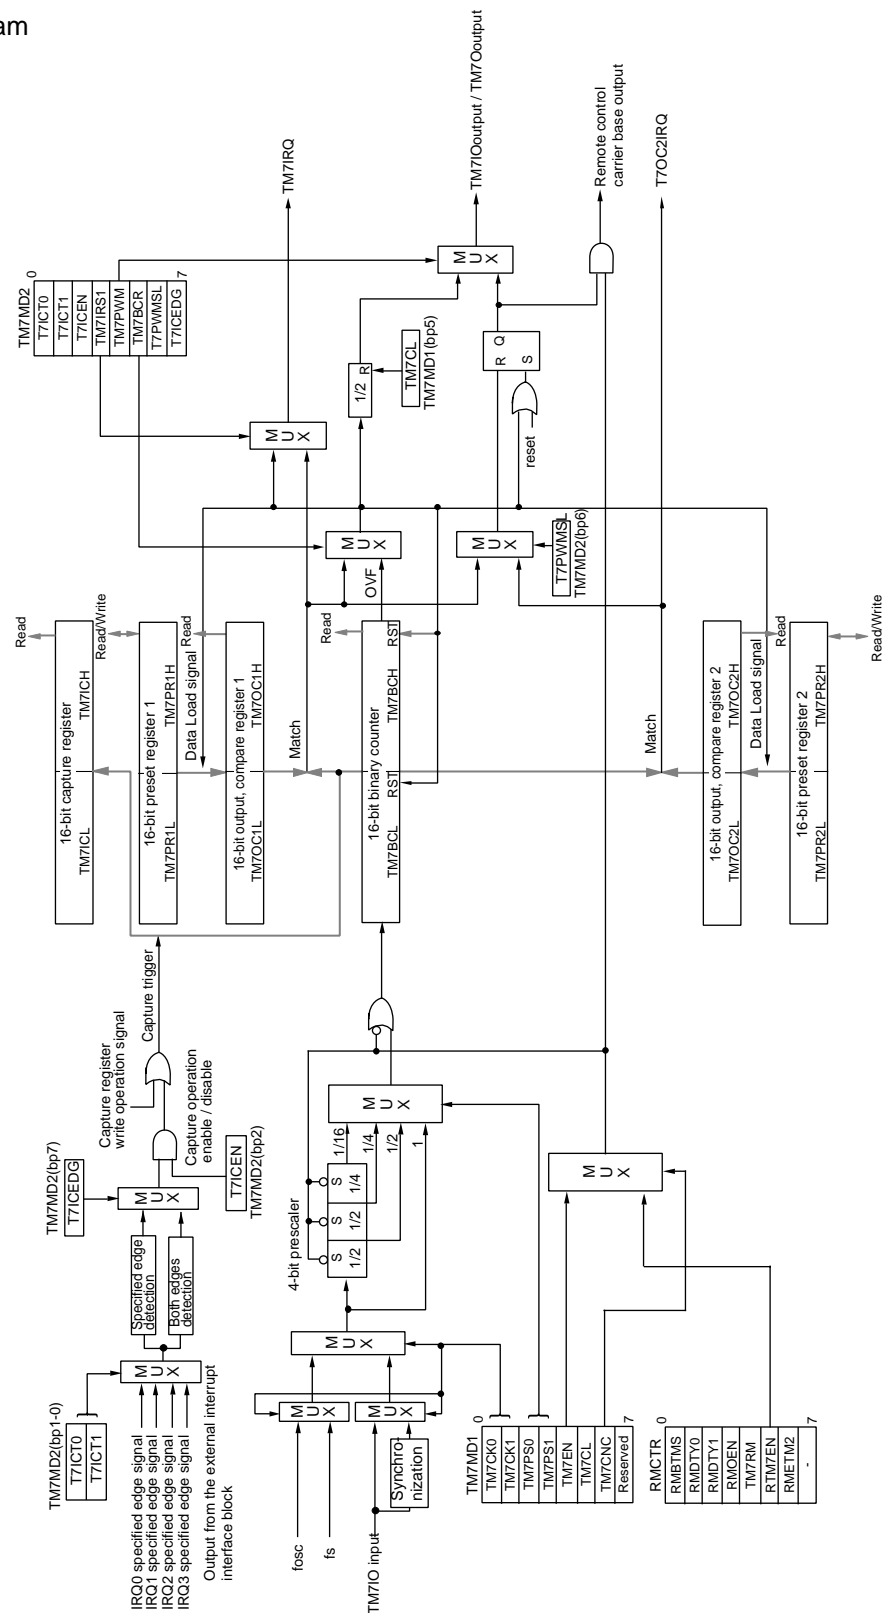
am

TM7IRQ
TM7IOoutput / TM7Ooutput
Remote control carrier base output
T7OC2IRQ

TM7MD2
0
T7ICT0
T7ICT1
T7ICEN
TM7IRS1
TM7PWM
TM7BCR
T7PWMSL
T7ICEDG
7

M U X
1/2 R
TM7CL
TM7MD1(bp5)
R Q
S
reset
M U X
M U X
OVF
M U X
T7PWMSL
TM7MD2(bp6)

Read
16-bit capture register
TM7ICH
TM7ICL
Read/Write
16-bit preset register 1
TM7PR1H
TM7PR1L
Read
Data Load signal
16-bit output, compare register 1
TM7OC1H
TM7OC1L
Match
Read
16-bit binary counter
RST
TM7BCH
RST
TM7BCL
Match
16-bit output, compare register 2
TM7OC2H
TM7OC2L
Read
Data Load signal
16-bit preset register 2
TM7PR2H
TM7PR2L
Read/Write

Capture trigger
Capture register write operation signal
Capture operation enable / disable
TM7MD2(bp7)
T7ICEDG
M U X
T7ICEN
TM7MD2(bp2)
Specified edge detection
Both edges detection
4-bit prescaler
S 1/2
S 1/2
S 1/4
1/16
1/4
1/2
1
M U X
M U X
M U X

TM7MD2(bp1-0)
T7ICT0
T7ICT1
M U X
IRQ0 specified edge signal
IRQ1 specified edge signal
IRQ2 specified edge signal
IRQ3 specified edge signal
Output from the external interrupt interface block

M U X
M U X
M U X
Synchronization
fosc
fs
TM7IO input

TM7MD1
0
TM7CK0
TM7CK1
TM7PS0
TM7PS1
TM7EN
TM7CL
TM7CNC
Reserved
7

RMCTR
0
RMBTMS
RMDTY0
RMDTY1
RMOEN
TM7RM
RTM7EN
RMETM2
-
7